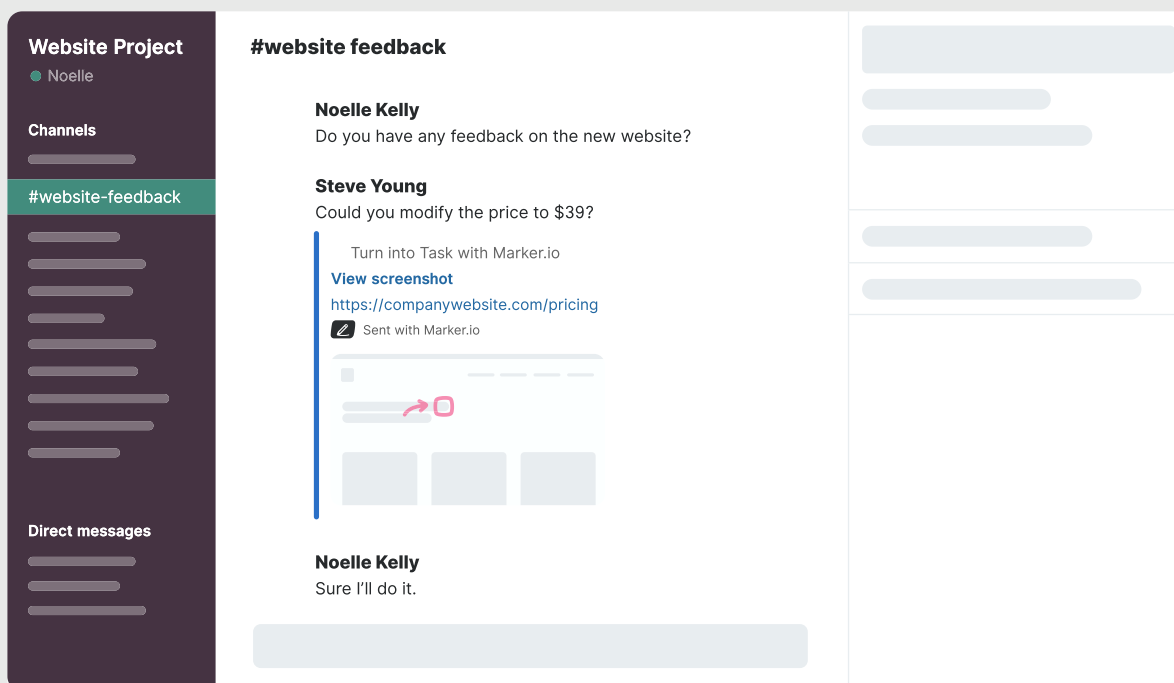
Website Project
Noelle

Channels

#website-feedback

Direct messages

#website feedback

Noelle Kelly
Do you have any feedback on the new website?

Steve Young
Could you modify the price to $39?

Turn into Task with Marker.io
View screenshot
https://companywebsite.com/pricing
Sent with Marker.io

Noelle Kelly
Sure I'll do it.